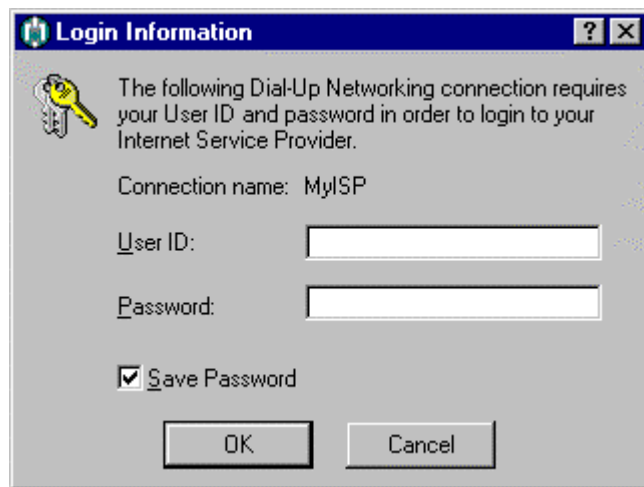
Login Information

?

The following Dial-Up Networking connection requires your User ID and password in order to login to your Internet Service Provider.

Connection name: MyISP

User ID:

Password:

Save Password

OK

Cancel